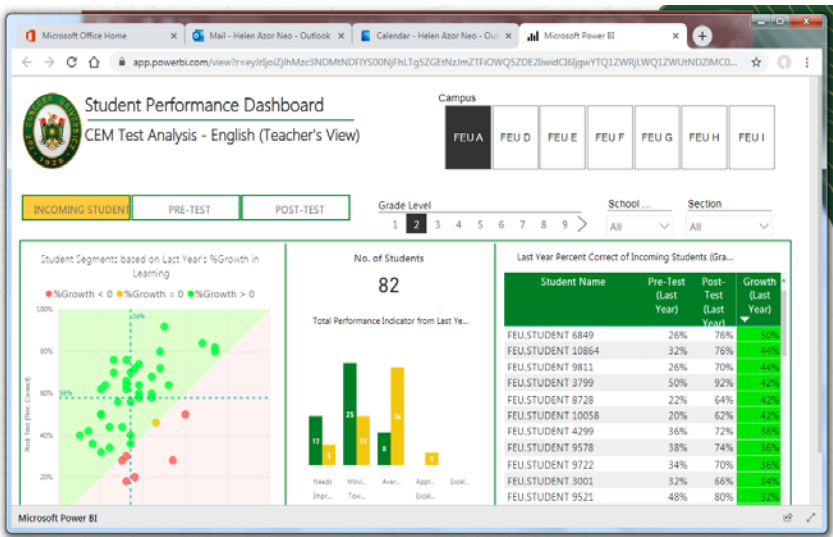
Microsoft Office Home
Mail - Helen Azor Neo - Outlook
Calendar - Helen Azor Neo - Out
Microsoft Power BI

app.powerbi.com/view?r=eyJrIjoiZjlhMzc3NDMtNDFlYS00NjFhLTg5ZGEtNzJmZTFiOWQ5ZDE2IiwidCI6IjgwYTQ1ZWRjLWQ1ZWUtNDMC0...

Student Performance Dashboard
CEM Test Analysis - English (Teacher's View)

Campus
FEU A
FEU D
FEU E
FEU F
FEU G
FEU H
FEU I

INCOMING STUDENT
PRE-TEST
POST-TEST

Grade Level
1 2 3 4 5 6 7 8 9

School ...
All

Section
All

Student Segments based on Last Year's %Growth in Learning
● %Growth < 0 ● %Growth = 0 ● %Growth > 0

100%
80%
60%
40%
20%
54%
58%
Post-Test (Perc. Correct)

No. of Students
82

Total Performance Indicator from Last Ye...
12
5
25
8
24
8
Needs Impr...
Movi... Tow...
Aver...
Appr... Excel...
Excel...

Last Year Percent Correct of Incoming Students (Gra...

| Student Name | Pre-Test (Last Year) | Post-Test (Last Year) | Growth (Last Year) |
|---|---|---|---|
| FEU,STUDENT 6849 | 26% | 76% | 50% |
| FEU,STUDENT 10864 | 32% | 76% | 44% |
| FEU,STUDENT 9811 | 26% | 70% | 44% |
| FEU,STUDENT 3799 | 50% | 92% | 42% |
| FEU,STUDENT 8728 | 22% | 64% | 42% |
| FEU,STUDENT 10058 | 20% | 62% | 42% |
| FEU,STUDENT 4299 | 36% | 72% | 36% |
| FEU,STUDENT 9578 | 38% | 74% | 36% |
| FEU,STUDENT 9722 | 34% | 70% | 36% |
| FEU,STUDENT 3001 | 32% | 66% | 34% |
| FEU,STUDENT 9521 | 48% | 80% | 32% |

Microsoft Power BI